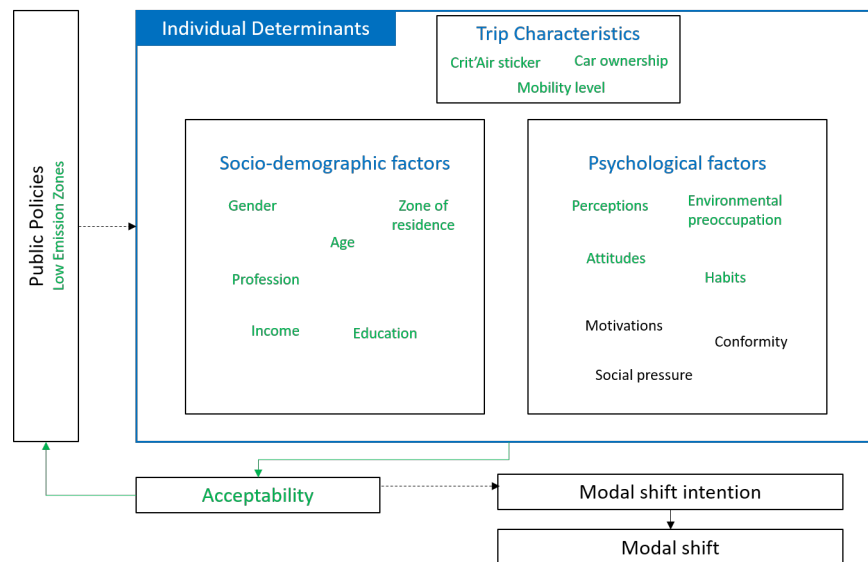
Public Policies
Low Emission Zones

Individual Determinants

Trip Characteristics
Crit'Air sticker
Car ownership
Mobility level

Socio-demographic factors
Gender
Zone of residence
Age
Profession
Income
Education

Psychological factors
Perceptions
Environmental preoccupation
Attitudes
Habits
Motivations
Conformity
Social pressure

Acceptability

Modal shift intention

Modal shift